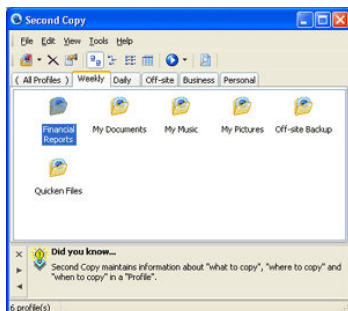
Second Copy

File Edit View Tools Help

( All Profiles ) Weekly Daily Off-site Business Personal

Financial Reports My Documents My Music My Pictures Off-site Backup

Quicken Files

Did you know...

Second Copy maintains information about "what to copy", "where to copy" and "when to copy" in a "Profile".

6 profile(s)